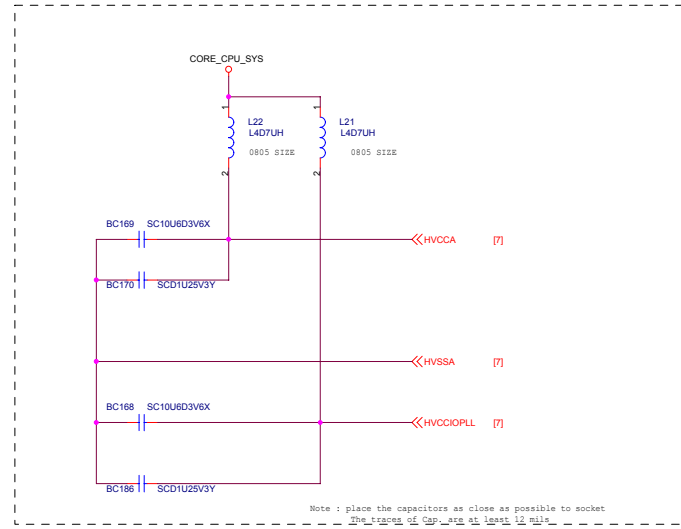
CORE_CPU_SYS

1
L22
L4D7UH
0805 SIZE
2

1
L21
L4D7UH
0805 SIZE
2

BC169 SC10U6D3V6X

BC170 SCD1U25V3Y

HVCCA [7]

HVSSA [7]

BC168 SC10U6D3V6X

HVCCIOPLL [7]

BC186 SCD1U25V3Y

Note : place the capacitors as close as possible to socket
The traces of Cap. are at least 12 mils